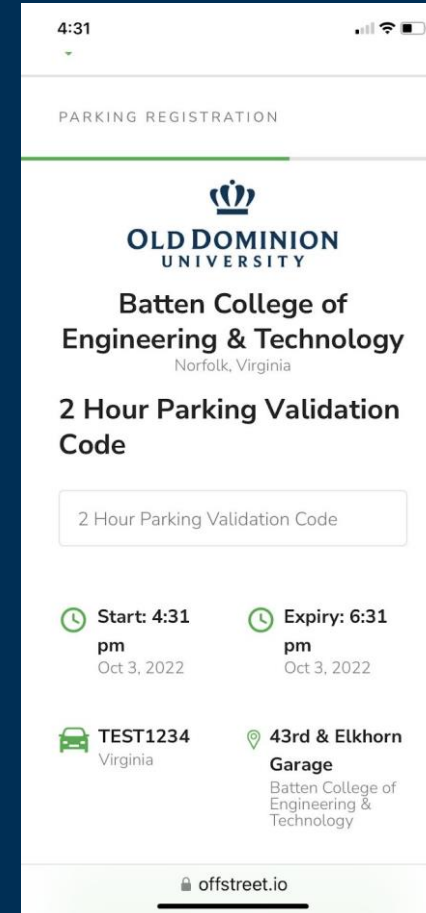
4:31

PARKING REGISTRATION

OLD DOMINION
UNIVERSITY

Batten College of Engineering & Technology
Norfolk, Virginia

2 Hour Parking Validation Code

2 Hour Parking Validation Code

Start: 4:31 pm
Oct 3, 2022

Expiry: 6:31 pm
Oct 3, 2022

TEST1234
Virginia

43rd & Elkhorn Garage
Batten College of Engineering & Technology

offstreet.io